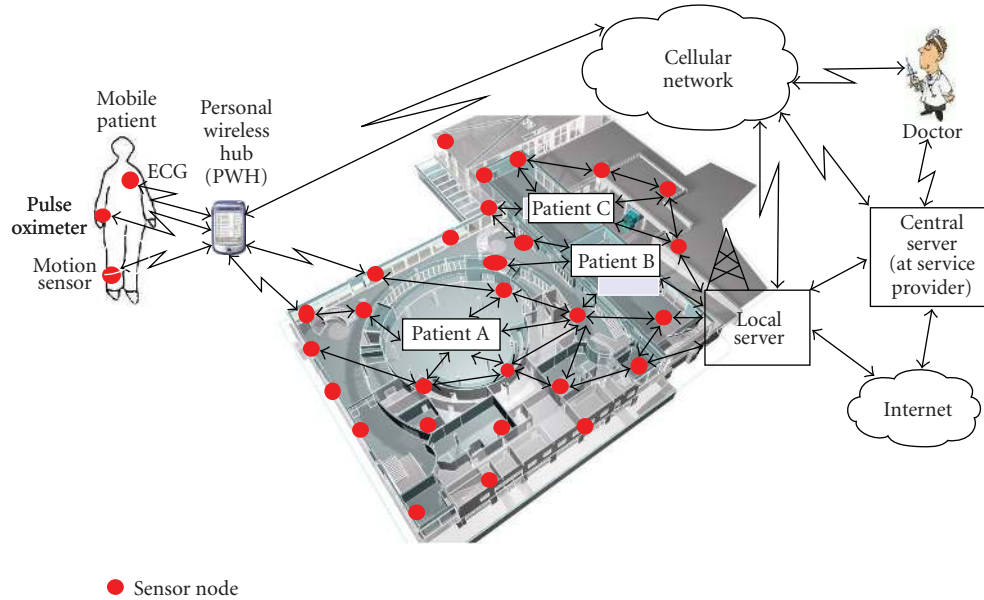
Mobile patient

ECG

Pulse oximeter

Motion sensor

Personal wireless hub (PWH)

Cellular network

Doctor

Patient C

Patient B

Patient A

Local server

Central server (at service provider)

Internet

Sensor node